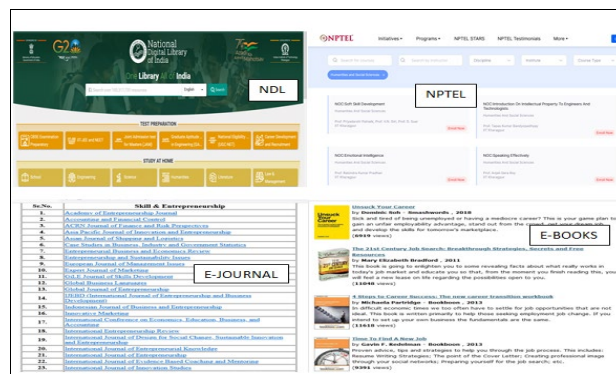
National Digital Library of India

One Library All of India

NDL

TEST PREPARATION

STUDY AT HOME

NPTEL

Initiatives Programs NPTEL STARS NPTEL Testimonials More

NOC:Soft Skill Development

NOC:Introduction On Intellectual Property To Engineers And Technologists

NOC:Emotional Intelligence

NOC:Speaking Effectively

Enroll Now

| Sr.No. | Skill & Entrepreneurship |
|---|---|
| 1. | Academy of Entrepreneurship Journal |
| 2. | Accounting and Financial Control |
| 3. | ACRN Journal of Finance and Risk Perspectives |
| 4. | Asia Pacific Journal of Innovation and Entrepreneurship |
| 5. | Asian Journal of Shipping and Logistics |
| 6. | Case Studies in Business, Industry and Government Statistics |
| 7. | Entrepreneurial Business and Economics Review |
| 8. | Entrepreneurship and Sustainability Issues |
| 9. | European Journal of Management Issues |
| 10. | Expert Journal of Marketing |
| 11. | GILE Journal of Skills Development |
| 12. | Global Business Languages |
| 13. | Global Journal of Entrepreneurship |
| 14. | IJERD (International Journal of Entrepreneurship and Business Development) |
| 15. | Indonesian Journal of Business and Entrepreneurship |
| 16. | Innovative Marketing |
| 17. | International Conference on Economics, Education, Business, and Accounting |
| 18. | International Entrepreneurship Review |
| 19. | International Journal of Design for Social Change, Sustainable Innovation and Entrepreneurship |
| 20. | International Journal of Entrepreneurial Knowledge |
| 21. | International Journal of Entrepreneurship |
| 22. | International Journal of Evidence Based Coaching and Mentoring |
| 23. | International Journal of Innovation Studies |

E-JOURNAL

E-BOOKS

Unstuck Your Career
by Dondoic Soh - Smashwords, 2018
Sick and tired of being unemployed or having a mediocre career? This is your game plan to gain an unfair employability advantage, stand out from the crowd, and your dream job and develop the skills for tomorrow's marketplace.
(6916 views)

The 21st Century Job Search: Breakthrough Strategies, Secrets and Free Resources
by Mary Elizabeth Bradford, 2011
This book is going to enlighten you to some revealing facts about what really works in today's job market and educate you so that, from the moment you finish reading this, you will feel a new ease in life regarding the possibilities open to you.
(10848 views)

4 Steps to Career Success: The new career transition workbook
by Michaela Northridge - Bookboon, 2013
In difficult economic times we too often have to settle for job opportunities that are not ideal. This book helps you turn primarily to help those seeking employment job change. If you intend to set up your own business the fundamentals are the same.
(11618 views)

How To Find A New Job
by Kevin F. Redekman - Bookboon, 2013
Proven advice, tips and strategies to help you through the job process. This includes: Resume Writing Strategies; The point of the Cover Letter; Creating professional image through your social networks; Preparing yourself for the job search; etc.
(9391 views)